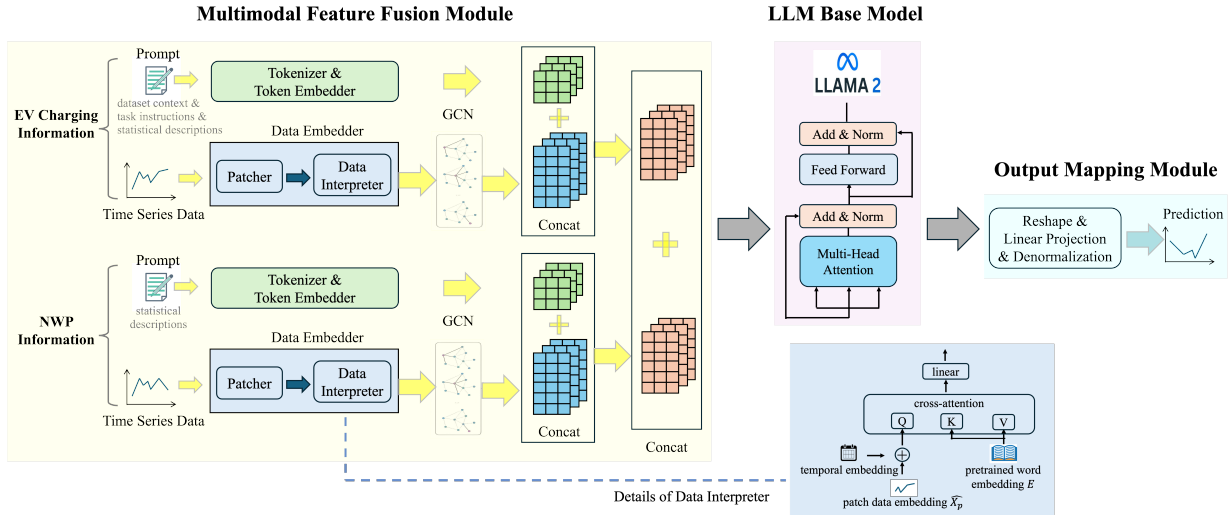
Multimodal Feature Fusion Module

LLM Base Model

Output Mapping Module

EV Charging Information

Prompt

dataset context & task instructions & statistical descriptions

Tokenizer & Token Embedder

GCN

Data Embedder

Patcher

Data Interpreter

Time Series Data

Concat

NWP Information

Prompt

statistical descriptions

Tokenizer & Token Embedder

GCN

Data Embedder

Patcher

Data Interpreter

Time Series Data

Concat

Concat

LLAMA 2

Add & Norm

Feed Forward

Add & Norm

Multi-Head Attention

Reshape & Linear Projection & Denormalization

Prediction

linear

cross-attention

Q

K

V

temporal embedding

pretrained word embedding $E$

patch data embedding $\widehat{X_p}$

Details of Data Interpreter